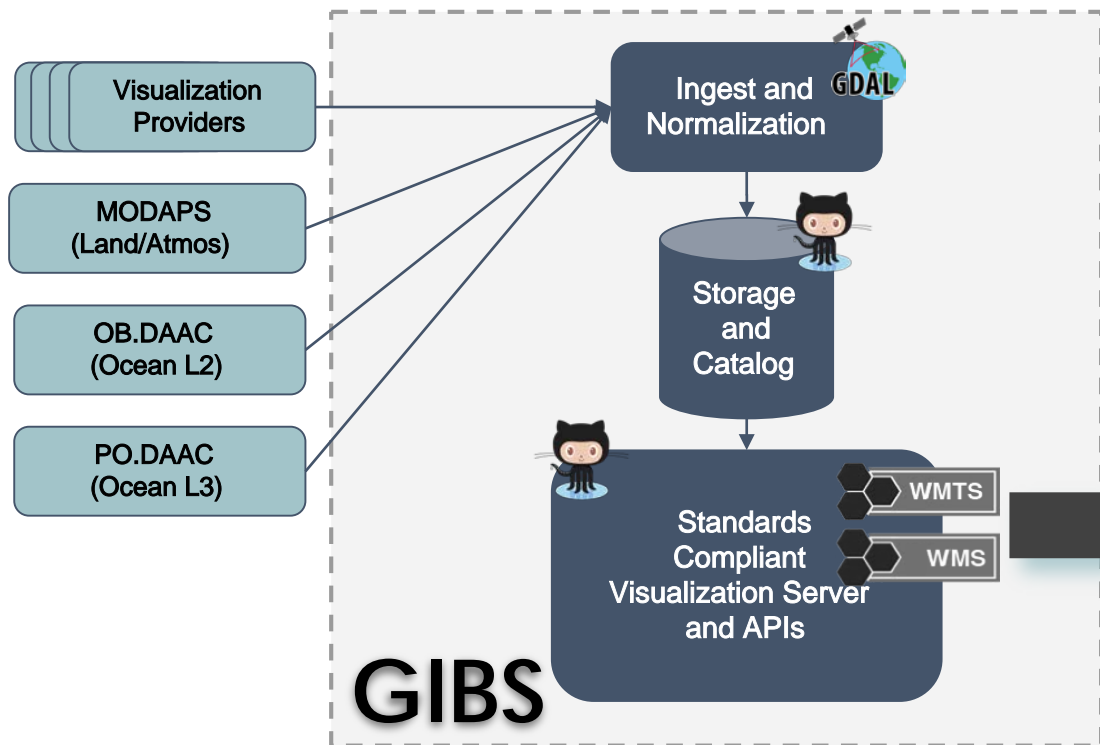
Visualization Providers

MODAPS (Land/Atmos)

OB.DAAC (Ocean L2)

PO.DAAC (Ocean L3)

Ingest and Normalization

GDAL

Storage and Catalog

Standards Compliant Visualization Server and APIs

WMTS

WMS

GIBS